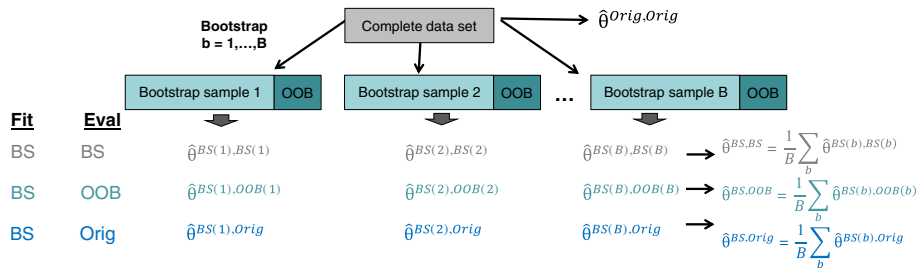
Complete data set

$\hat{\theta}^{Orig,Orig}$

Bootstrap
b = 1,…,B

Bootstrap sample 1 OOB

Bootstrap sample 2 OOB

…

Bootstrap sample B OOB

Fit Eval

BS BS $\hat{\theta}^{BS(1),BS(1)}$ $\hat{\theta}^{BS(2),BS(2)}$ $\hat{\theta}^{BS(B),BS(B)}$ $\hat{\theta}^{BS,BS} = \frac{1}{B}\sum_b \hat{\theta}^{BS(b),BS(b)}$

BS OOB $\hat{\theta}^{BS(1),OOB(1)}$ $\hat{\theta}^{BS(2),OOB(2)}$ $\hat{\theta}^{BS(B),OOB(B)}$ $\hat{\theta}^{BS,OOB} = \frac{1}{B}\sum_b \hat{\theta}^{BS(b),OOB(b)}$

BS Orig $\hat{\theta}^{BS(1),Orig}$ $\hat{\theta}^{BS(2),Orig}$ $\hat{\theta}^{BS(B),Orig}$ $\hat{\theta}^{BS,Orig} = \frac{1}{B}\sum_b \hat{\theta}^{BS(b),Orig}$